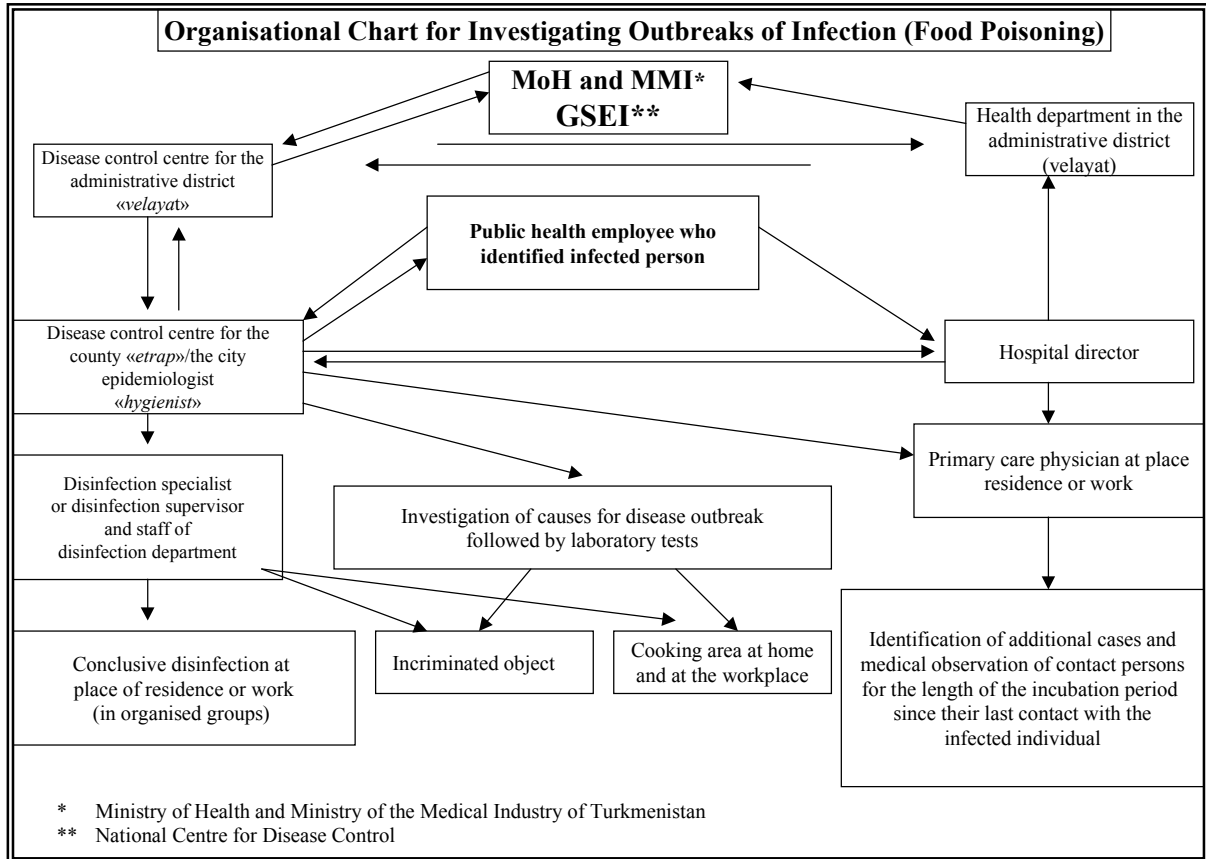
Organisational Chart for Investigating Outbreaks of Infection (Food Poisoning)

MoH and MMI*
GSEI**

Disease control centre for the administrative district «velayat»

Health department in the administrative district (velayat)

Public health employee who identified infected person

Disease control centre for the county «etrap»/the city epidemiologist «hygienist»

Hospital director

Disinfection specialist or disinfection supervisor and staff of disinfection department

Investigation of causes for disease outbreak followed by laboratory tests

Primary care physician at place residence or work

Conclusive disinfection at place of residence or work (in organised groups)

Incriminated object

Cooking area at home and at the workplace

Identification of additional cases and medical observation of contact persons for the length of the incubation period since their last contact with the infected individual

* Ministry of Health and Ministry of the Medical Industry of Turkmenistan
** National Centre for Disease Control